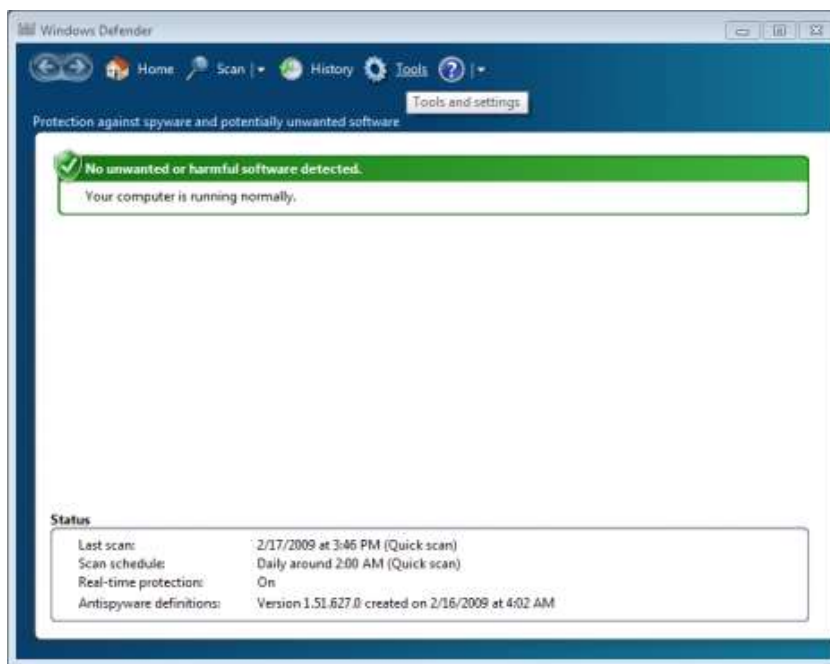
Windows Defender

Home Scan History Tools

Tools and settings

Protection against spyware and potentially unwanted software

No unwanted or harmful software detected.

Your computer is running normally.

Status

| | |
|---|---|
| Last scan: | 2/17/2009 at 3:46 PM (Quick scan) |
| Scan schedule: | Daily around 2:00 AM (Quick scan) |
| Real-time protection: | On |
| Antispyware definitions: | Version 1.51.627.0 created on 2/16/2009 at 4:02 AM |